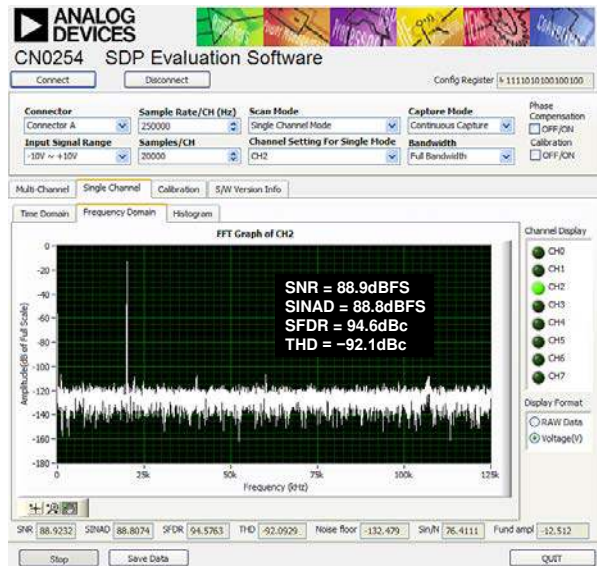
ANALOG DEVICES

CN0254 SDP Evaluation Software

Connect

Disconnect

Config Register 1111010100100100

Connector
Connector A

Sample Rate/CH (Hz)
250000

Scan Mode
Single Channel Mode

Capture Mode
Continuous Capture

Phase Compensation
OFF/ON

Input Signal Range
-10V ~ +10V

Samples/CH
20000

Channel Setting For Single Mode
CH2

Bandwidth
Full Bandwidth

Calibration
OFF/ON

Multi-Channel | Single Channel | Calibration | S/W Version Info

Time Domain | Frequency Domain | Histogram

FFT Graph of CH2

SNR = 88.9dBFS
SINAD = 88.8dBFS
SFDR = 94.6dBc
THD = −92.1dBc

Amplitude(dB of Full Scale)

0
-20
-40
-60
-80
-100
-120
-140
-160
-180

0 25k 50k 75k 100k 125k

Frequency (KHz)

Channel Display
CH0
CH1
CH2
CH3
CH4
CH5
CH6
CH7

Display Format
RAW Data
Voltage(V)

SNR 88.9232 SINAD 88.8074 SFDR 94.5763 THD -92.0929 Noise floor -132.479 Sin/N 76.4111 Fund ampl -12.512

Stop

Save Data

QUIT